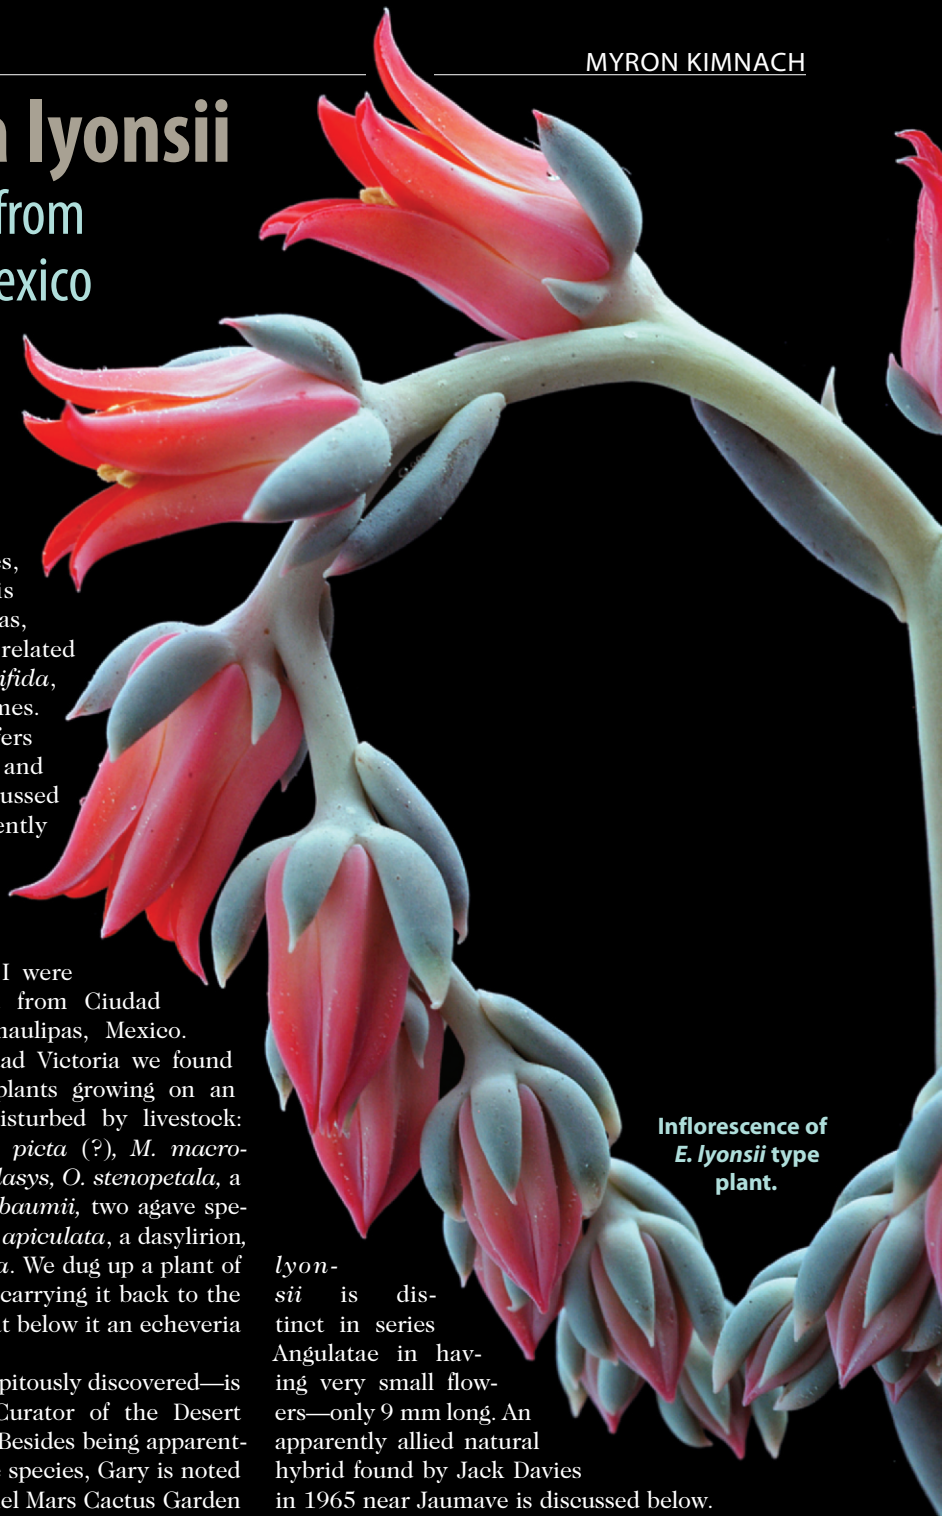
MYRON KIMNACH

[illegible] lyonsii
from
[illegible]exico

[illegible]es,
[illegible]is
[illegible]as,
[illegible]related
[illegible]*ifida*,
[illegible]nes.
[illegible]fers
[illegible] and
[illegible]ussed
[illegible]ently

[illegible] I were
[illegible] from Ciudad
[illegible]naulipas, Mexico.
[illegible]ad Victoria we found
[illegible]plants growing on an
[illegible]isturbed by livestock:
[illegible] *picta* (?), *M. macro-*
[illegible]*lasys, O. stenopetala*, a
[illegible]*baumii*, two agave spe-
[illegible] *apiculata*, a dasylirion,
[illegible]*a*. We dug up a plant of
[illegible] carrying it back to the
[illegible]t below it an echeveria

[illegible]pitously discovered—is
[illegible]Curator of the Desert
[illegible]Besides being apparent-
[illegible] species, Gary is noted
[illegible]el Mars Cactus Garden

*lyonsii* is distinct in series Angulatae in having very small flowers—only 9 mm long. An apparently allied natural hybrid found by Jack Davies in 1965 near Jaumave is discussed below.

Inflorescence of *E. lyonsii* type plant.